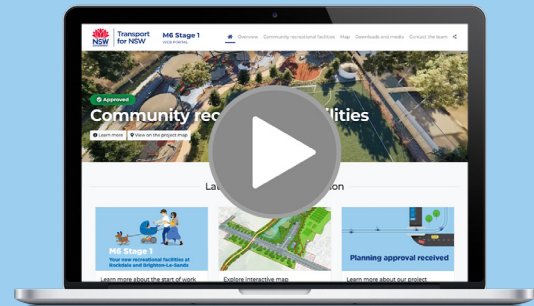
NSW GOVERNMENT Transport for NSW

M6 Stage 1
WEB PORTAL

Overview Community recreational facilities Map Downloads and media Contact the team

Approved

Community rec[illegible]ilities

Learn more View on the project map

La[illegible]on

M6 Stage 1
Your new recreational facilities at Rockdale and Brighton-Le-Sands

Learn more about the start of work

Explore interactive map

Planning approval received

Learn more about our project